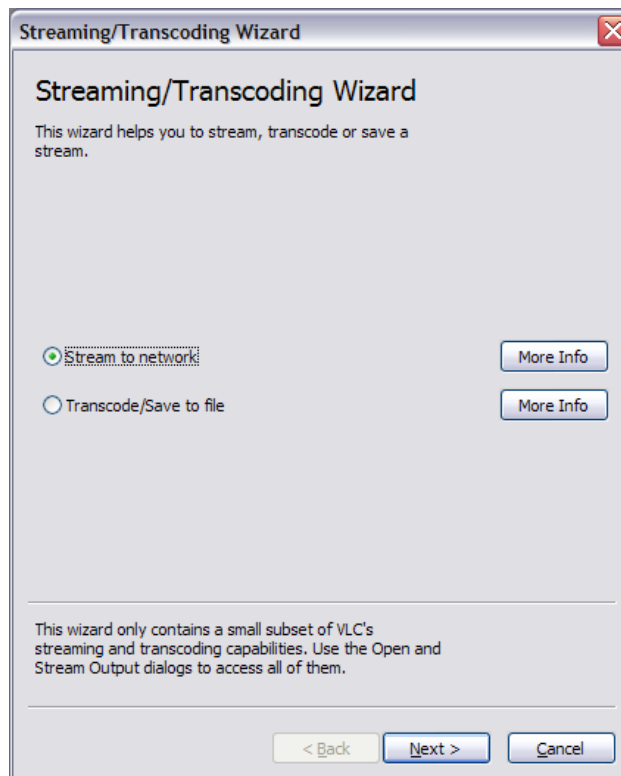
Streaming/Transcoding Wizard

Streaming/Transcoding Wizard

This wizard helps you to stream, transcode or save a stream.

Stream to network

More Info

Transcode/Save to file

More Info

This wizard only contains a small subset of VLC's streaming and transcoding capabilities. Use the Open and Stream Output dialogs to access all of them.

< Back

Next >

Cancel